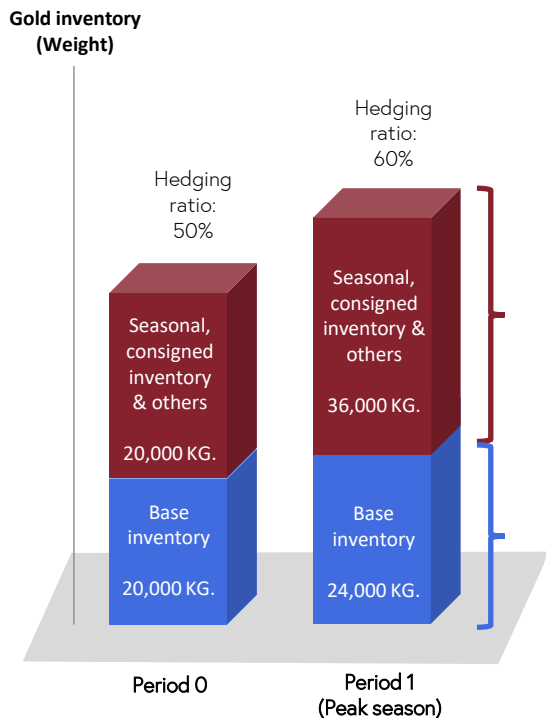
Gold inventory
(Weight)

Hedging ratio: 50%

Seasonal, consigned inventory & others

20,000 KG.

Base inventory

20,000 KG.

Hedging ratio: 60%

Seasonal, consigned inventory & others

36,000 KG.

Base inventory

24,000 KG.

Period 0

Period 1
(Peak season)